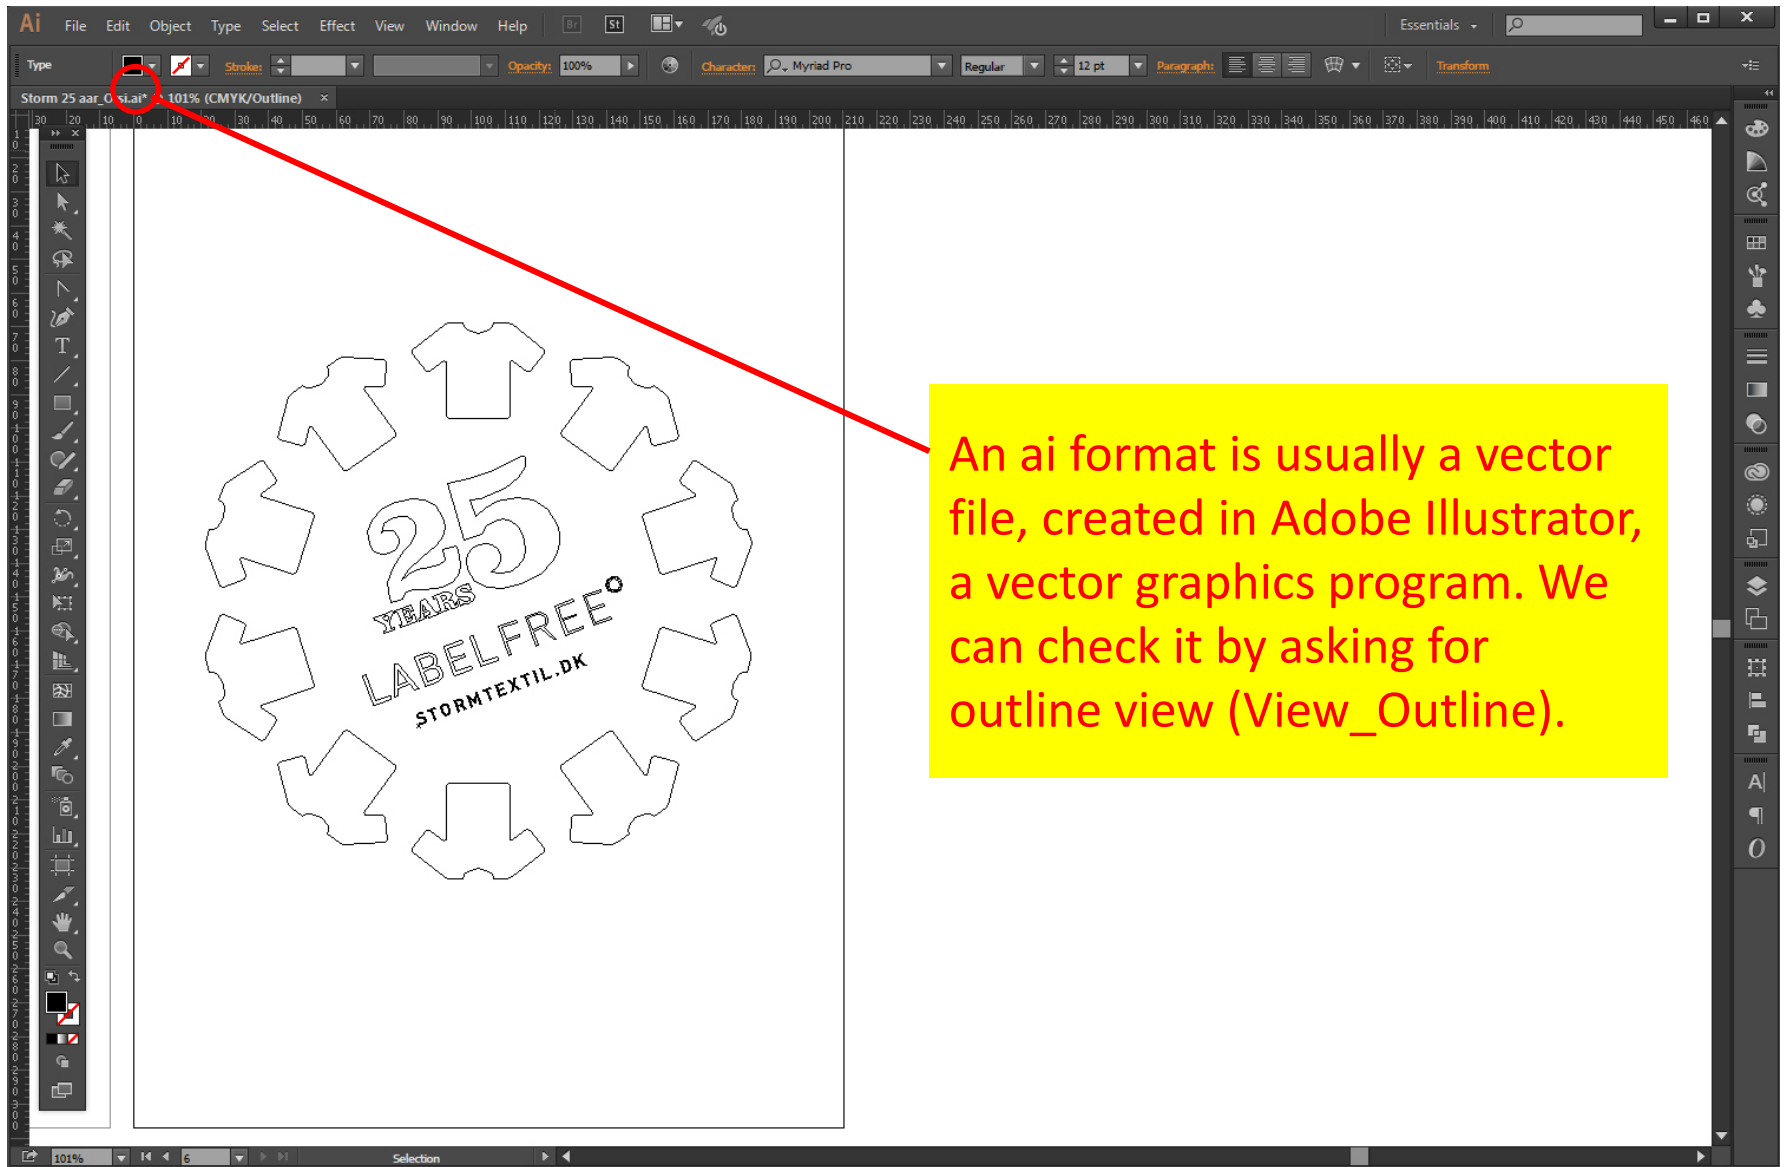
Ai File Edit Object Type Select Effect View Window Help

Essentials

Type Stroke: Opacity: 100% Character: Myriad Pro Regular 12 pt Paragraph: Transform

Storm 25 aar_O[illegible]si.ai* @ 101% (CMYK/Outline) ×

30 20 10 0 10 20 30 40 50 60 70 80 90 100 110 120 130 140 150 160 170 180 190 200 210 220 230 240 250 260 270 280 290 300 310 320 330 340 350 360 370 380 390 400 410 420 430 440 450 460

25 YEARS LABELFREE STORMTEXTIL.DK

An ai format is usually a vector file, created in Adobe Illustrator, a vector graphics program. We can check it by asking for outline view (View_Outline).

101% 6 Selection